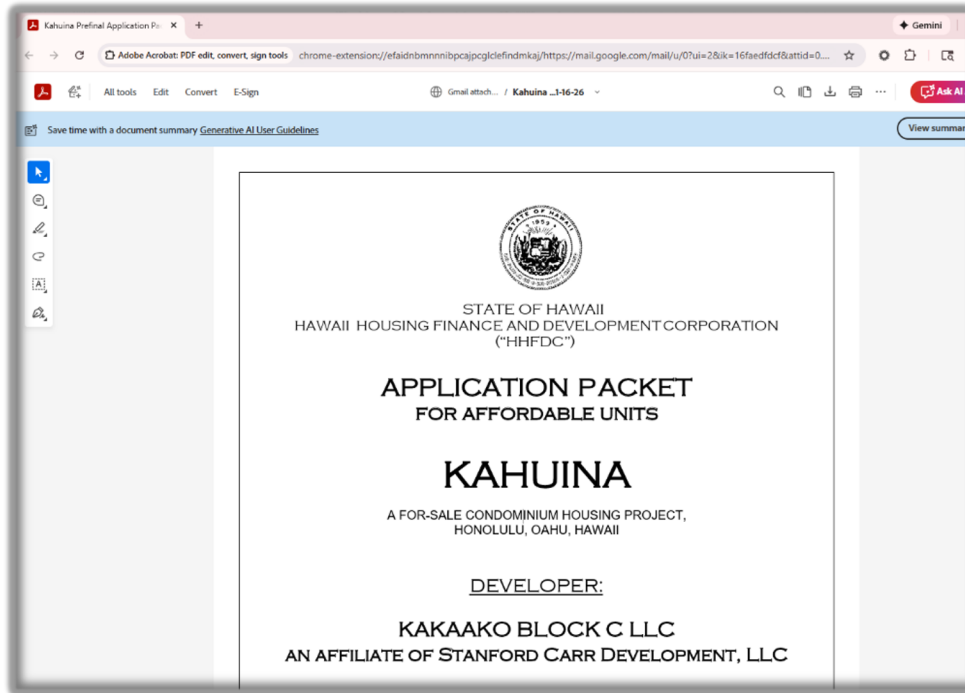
Kahuina Prefinal Application Pa ×
+
Gemini
Adobe Acrobat: PDF edit, convert, sign tools chrome-extension://efaidnbmnnnibpcajpcglclefindmkaj/https://mail.google.com/mail/u/0?ui=2&ik=16faedfdcf&attid=0....
All tools Edit Convert E-Sign
Gmail attach... / Kahuina ...1-16-26
Ask AI
Save time with a document summary Generative AI User Guidelines
View summar

STATE OF HAWAII
HAWAII HOUSING FINANCE AND DEVELOPMENT CORPORATION
("HHFDC")

APPLICATION PACKET
FOR AFFORDABLE UNITS

KAHUINA

A FOR-SALE CONDOMINIUM HOUSING PROJECT,
HONOLULU, OAHU, HAWAII

DEVELOPER:

KAKAAKO BLOCK C LLC
AN AFFILIATE OF STANFORD CARR DEVELOPMENT, LLC